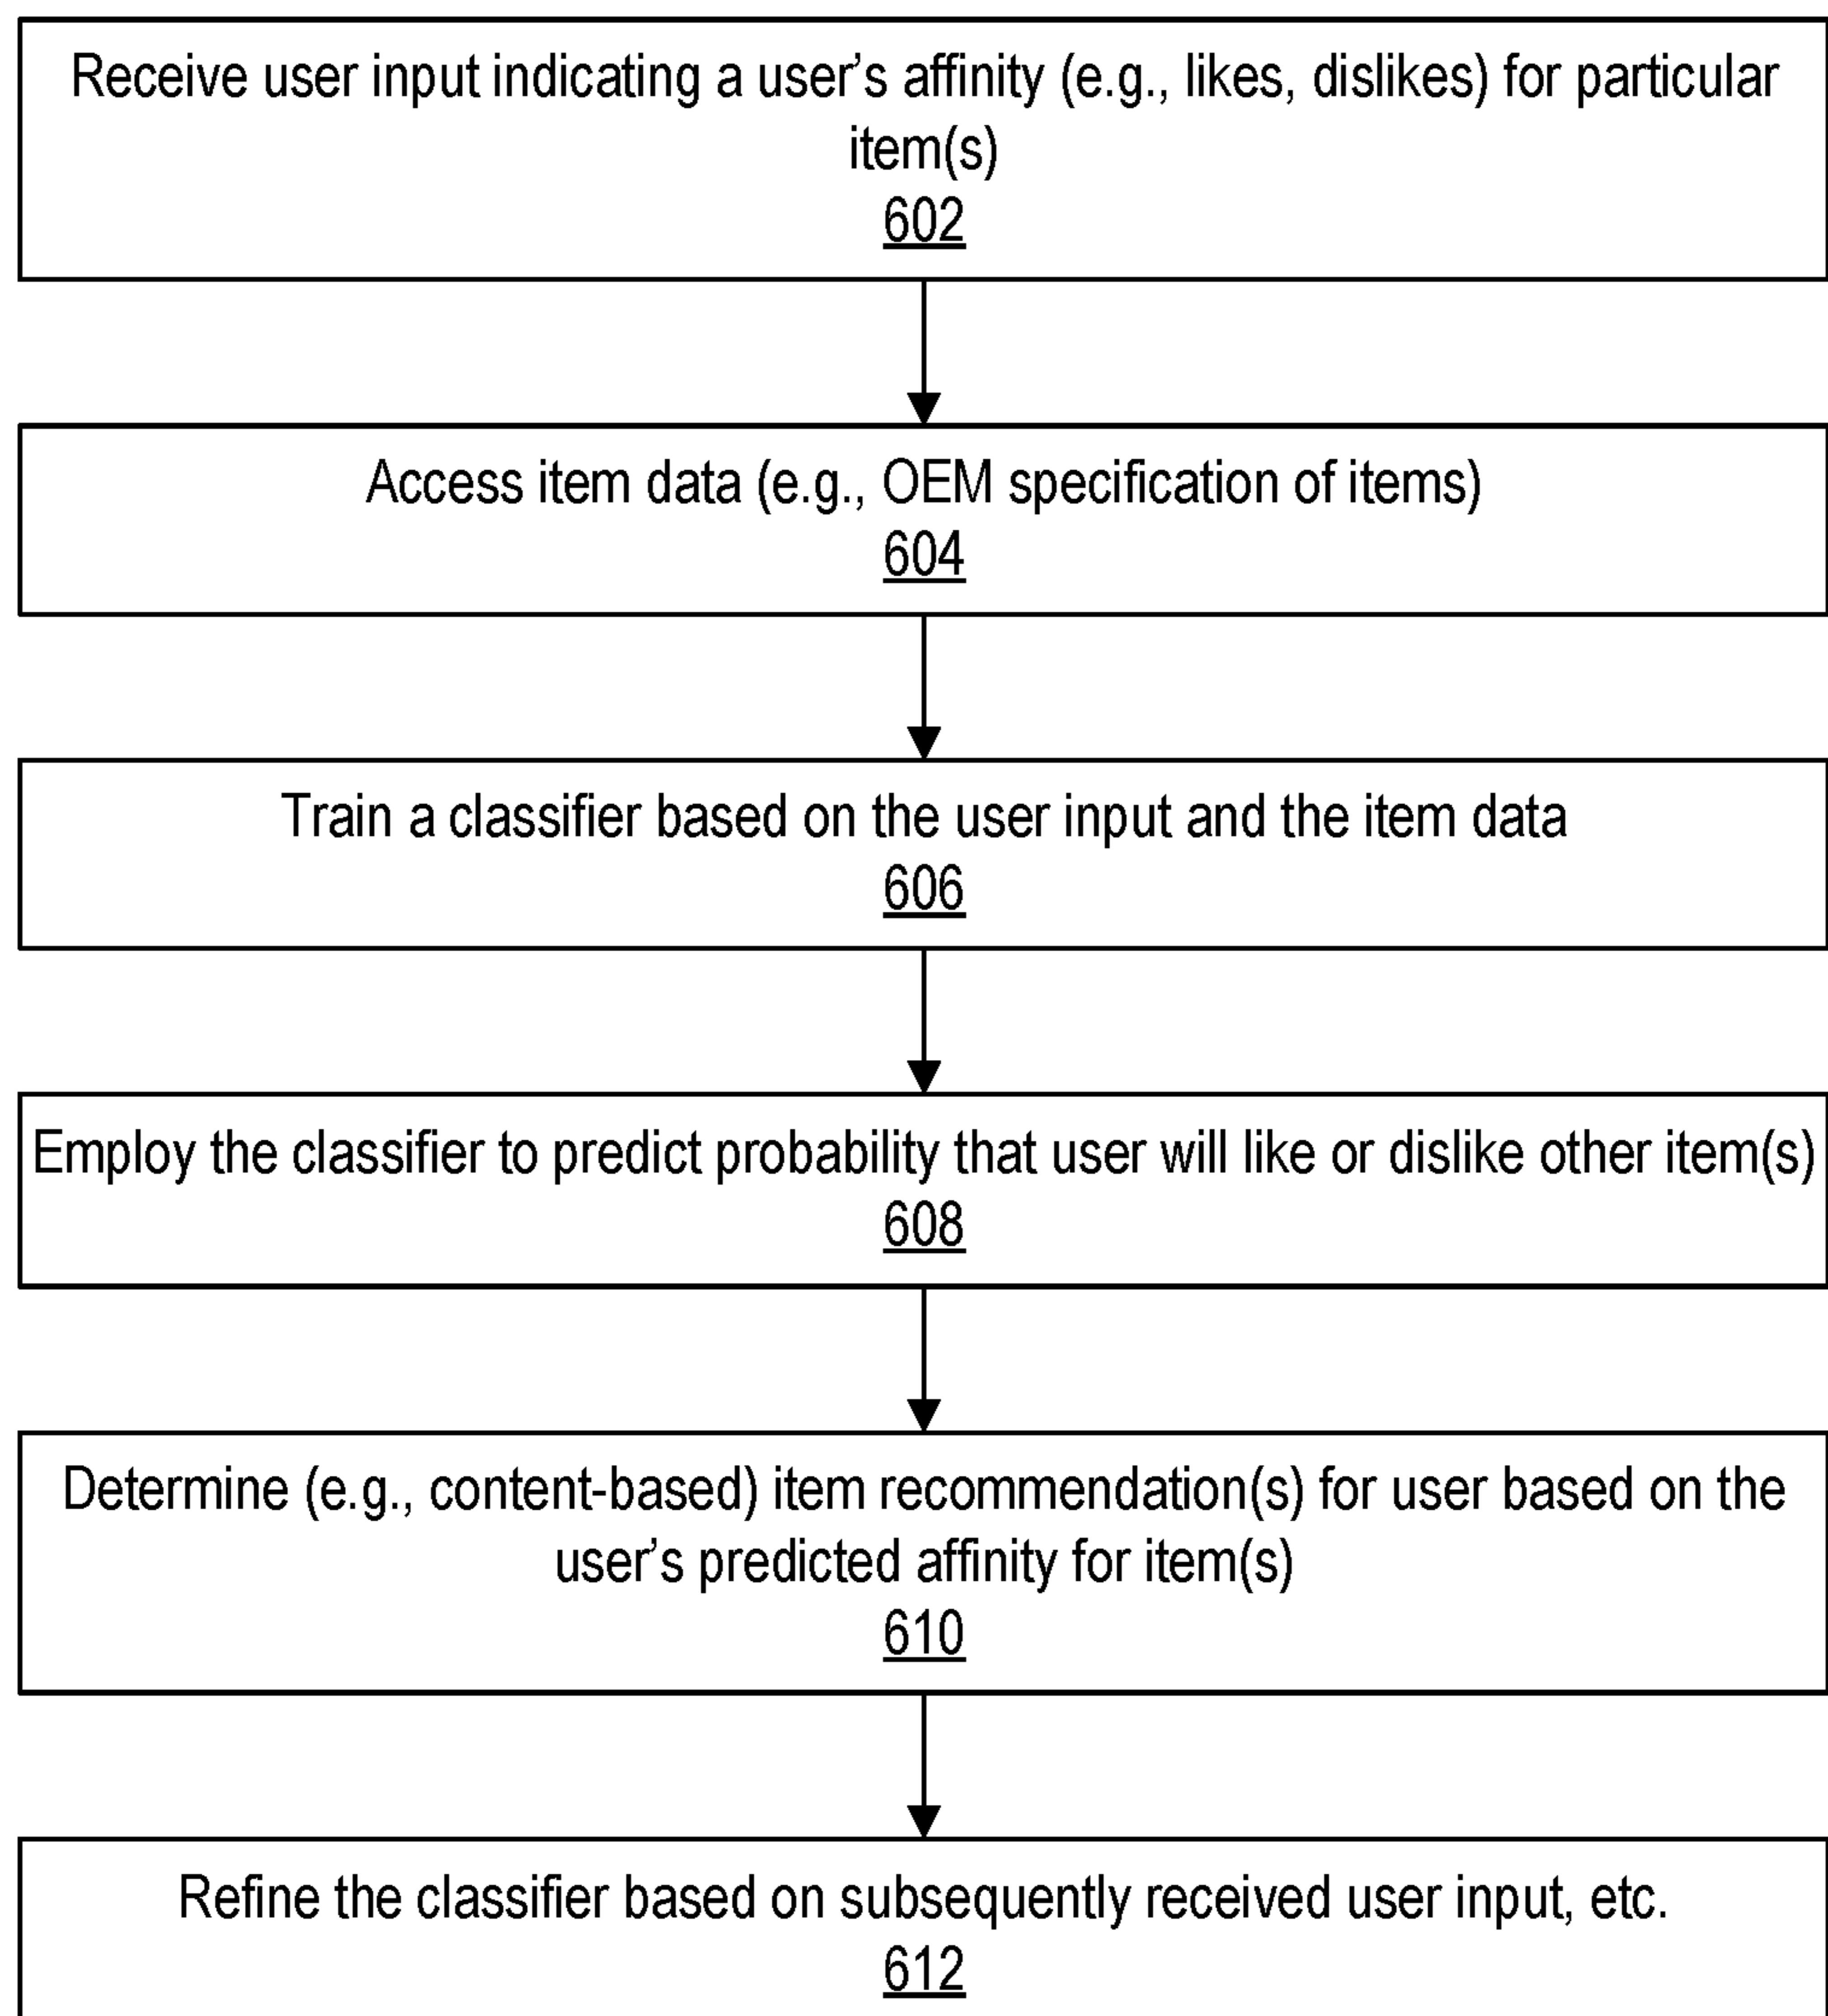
Receive user input indicating a user’s affinity (e.g., likes, dislikes) for particular item(s)
602

Access item data (e.g., OEM specification of items)
604

Train a classifier based on the user input and the item data
606

Employ the classifier to predict probability that user will like or dislike other item(s)
608

Determine (e.g., content-based) item recommendation(s) for user based on the user’s predicted affinity for item(s)
610

Refine the classifier based on subsequently received user input, etc.
612